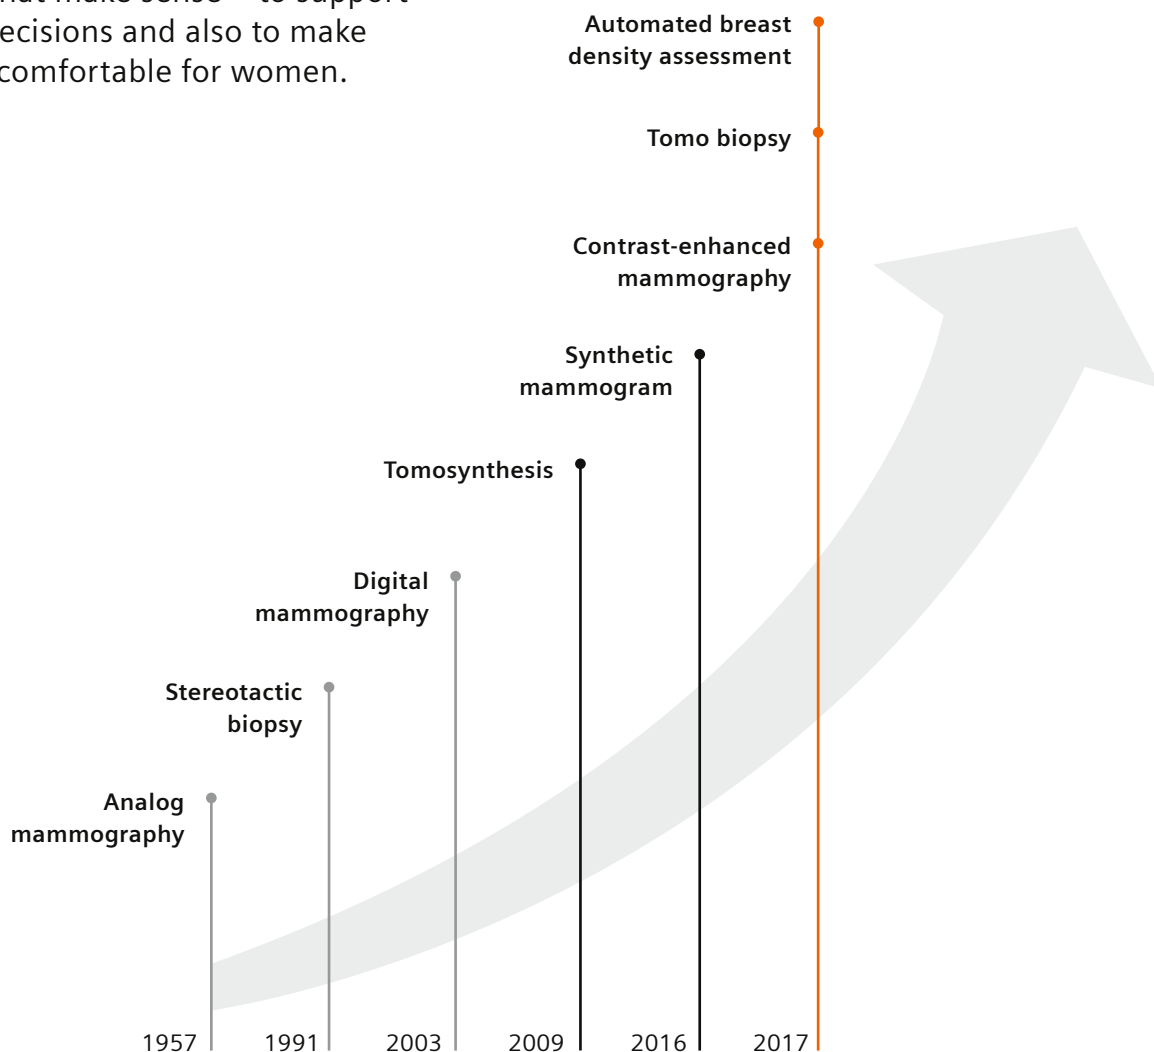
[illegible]hat make sense – to support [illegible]ecisions and also to make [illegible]comfortable for women.

Automated breast density assessment

Tomo biopsy

Contrast-enhanced mammography

Synthetic mammogram

Tomosynthesis

Digital mammography

Stereotactic biopsy

Analog mammography

1957 1991 2003 2009 2016 2017